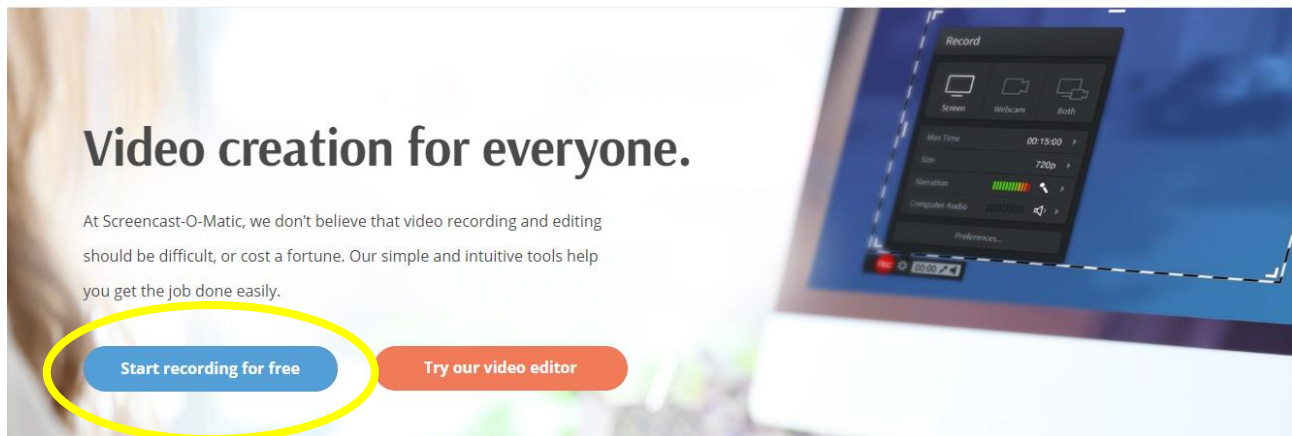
Video creation for everyone.

At Screencast-O-Matic, we don't believe that video recording and editing should be difficult, or cost a fortune. Our simple and intuitive tools help you get the job done easily.

Start recording for free

Try our video editor

Record

Screen

Webcam

Both

Max Time

00:15:00

Size

720p

Narration

Computer Audio

Preferences...

Rec

00:00